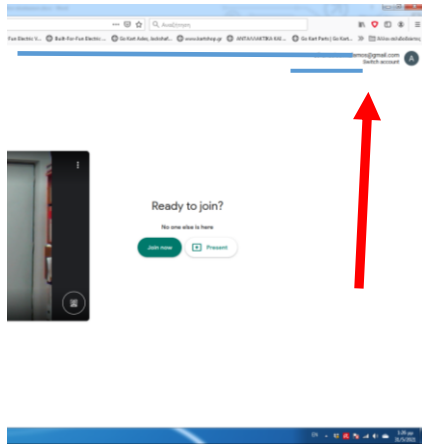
Search
Fun Electric t... Built-For-Fun Electri... Go Kart Axles, Individual... www.kartshop.gr ANTIAS6ASKTIBA KAI... Go Kart Parts | Go Kart... Alice mirabilebenc...
amos@gmail.com
Switch account

Ready to join?
No one else is here
Join now
Present